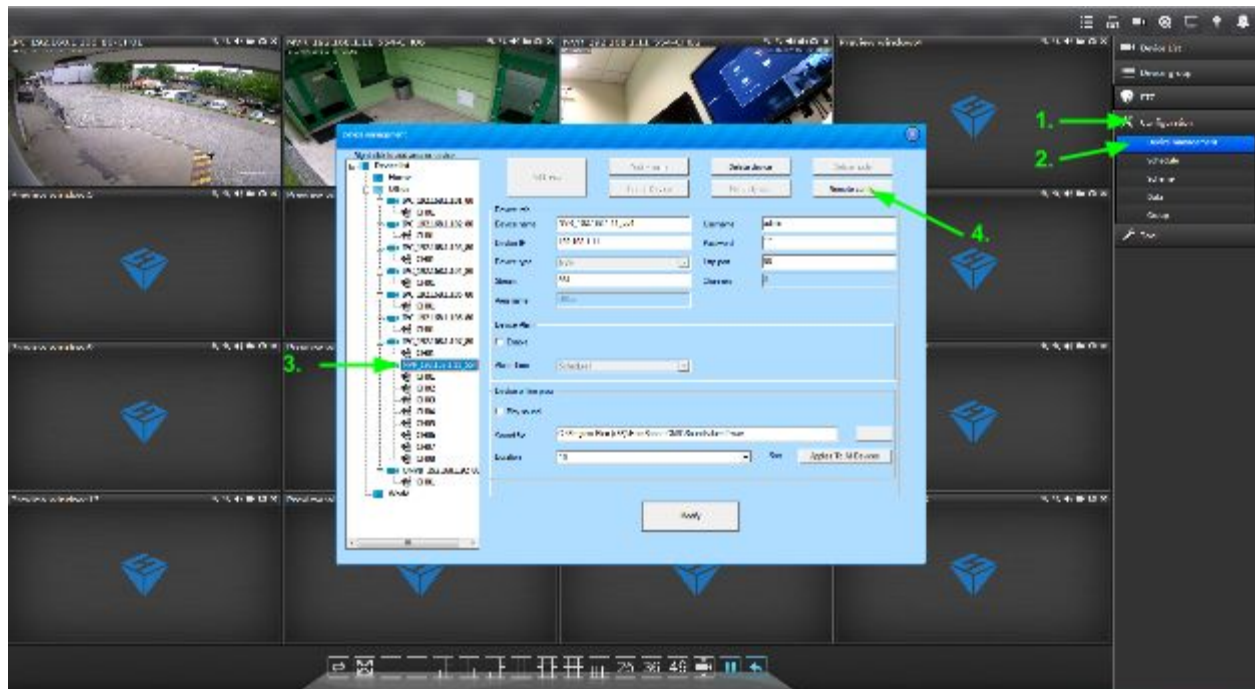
Preview window

Device management

Device List

Dressing up

PTZ

1.

Configuration

2.

Device management

Schedule

Volume

Data

Group

Tool

4.

3.

Add

Delete device

Device name

Device IP

Device type

Stream

Username

admin

Password

Port

Channel

Apply

25

36

48